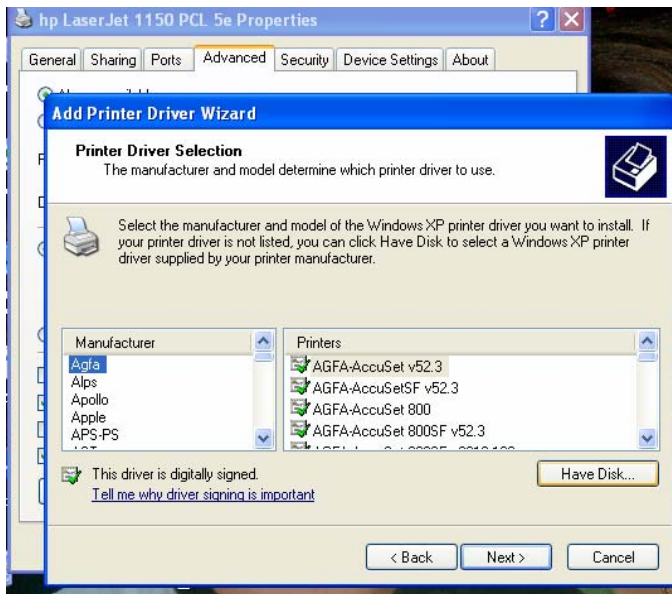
hp LaserJet 1150 PCL 5e Properties

General | Sharing | Ports | Advanced | Security | Device Settings | About

Add Printer Driver Wizard

Printer Driver Selection
The manufacturer and model determine which printer driver to use.

Select the manufacturer and model of the Windows XP printer driver you want to install. If your printer driver is not listed, you can click Have Disk to select a Windows XP printer driver supplied by your printer manufacturer.

Manufacturer
Agfa
Alps
Apollo
Apple
APS-PS

Printers
AGFA-AccuSet v52.3
AGFA-AccuSetSF v52.3
AGFA-AccuSet 800
AGFA-AccuSet 800SF v52.3

This driver is digitally signed.
Tell me why driver signing is important

Have Disk...

< Back | Next > | Cancel